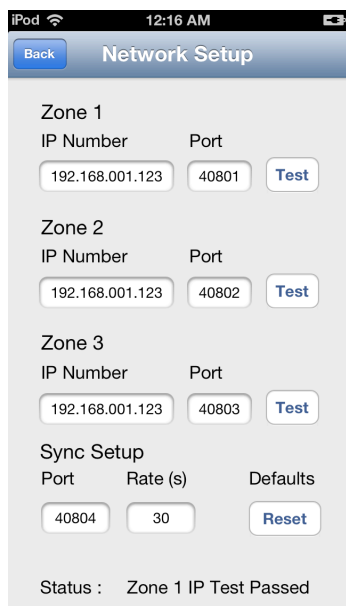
iPod
12:16 AM

Back
Network Setup

Zone 1
IP Number Port
192.168.001.123 40801 Test

Zone 2
IP Number Port
192.168.001.123 40802 Test

Zone 3
IP Number Port
192.168.001.123 40803 Test

Sync Setup
Port Rate (s) Defaults
40804 30 Reset

Status : Zone 1 IP Test Passed